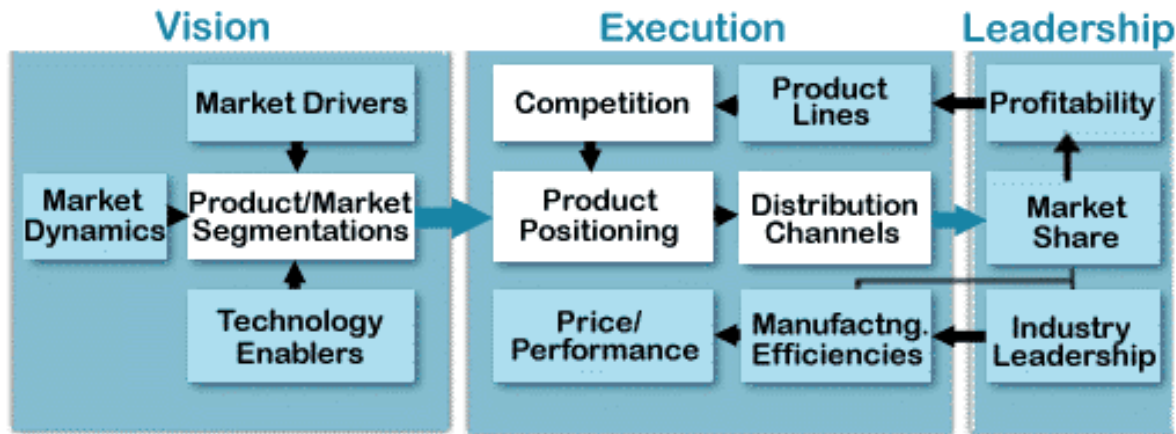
Vision

Market Drivers

Market Dynamics

Product/Market Segmentations

Technology Enablers

Execution

Competition

Product Lines

Product Positioning

Distribution Channels

Price/ Performance

Manufactng. Efficiencies

Leadership

Profitability

Market Share

Industry Leadership